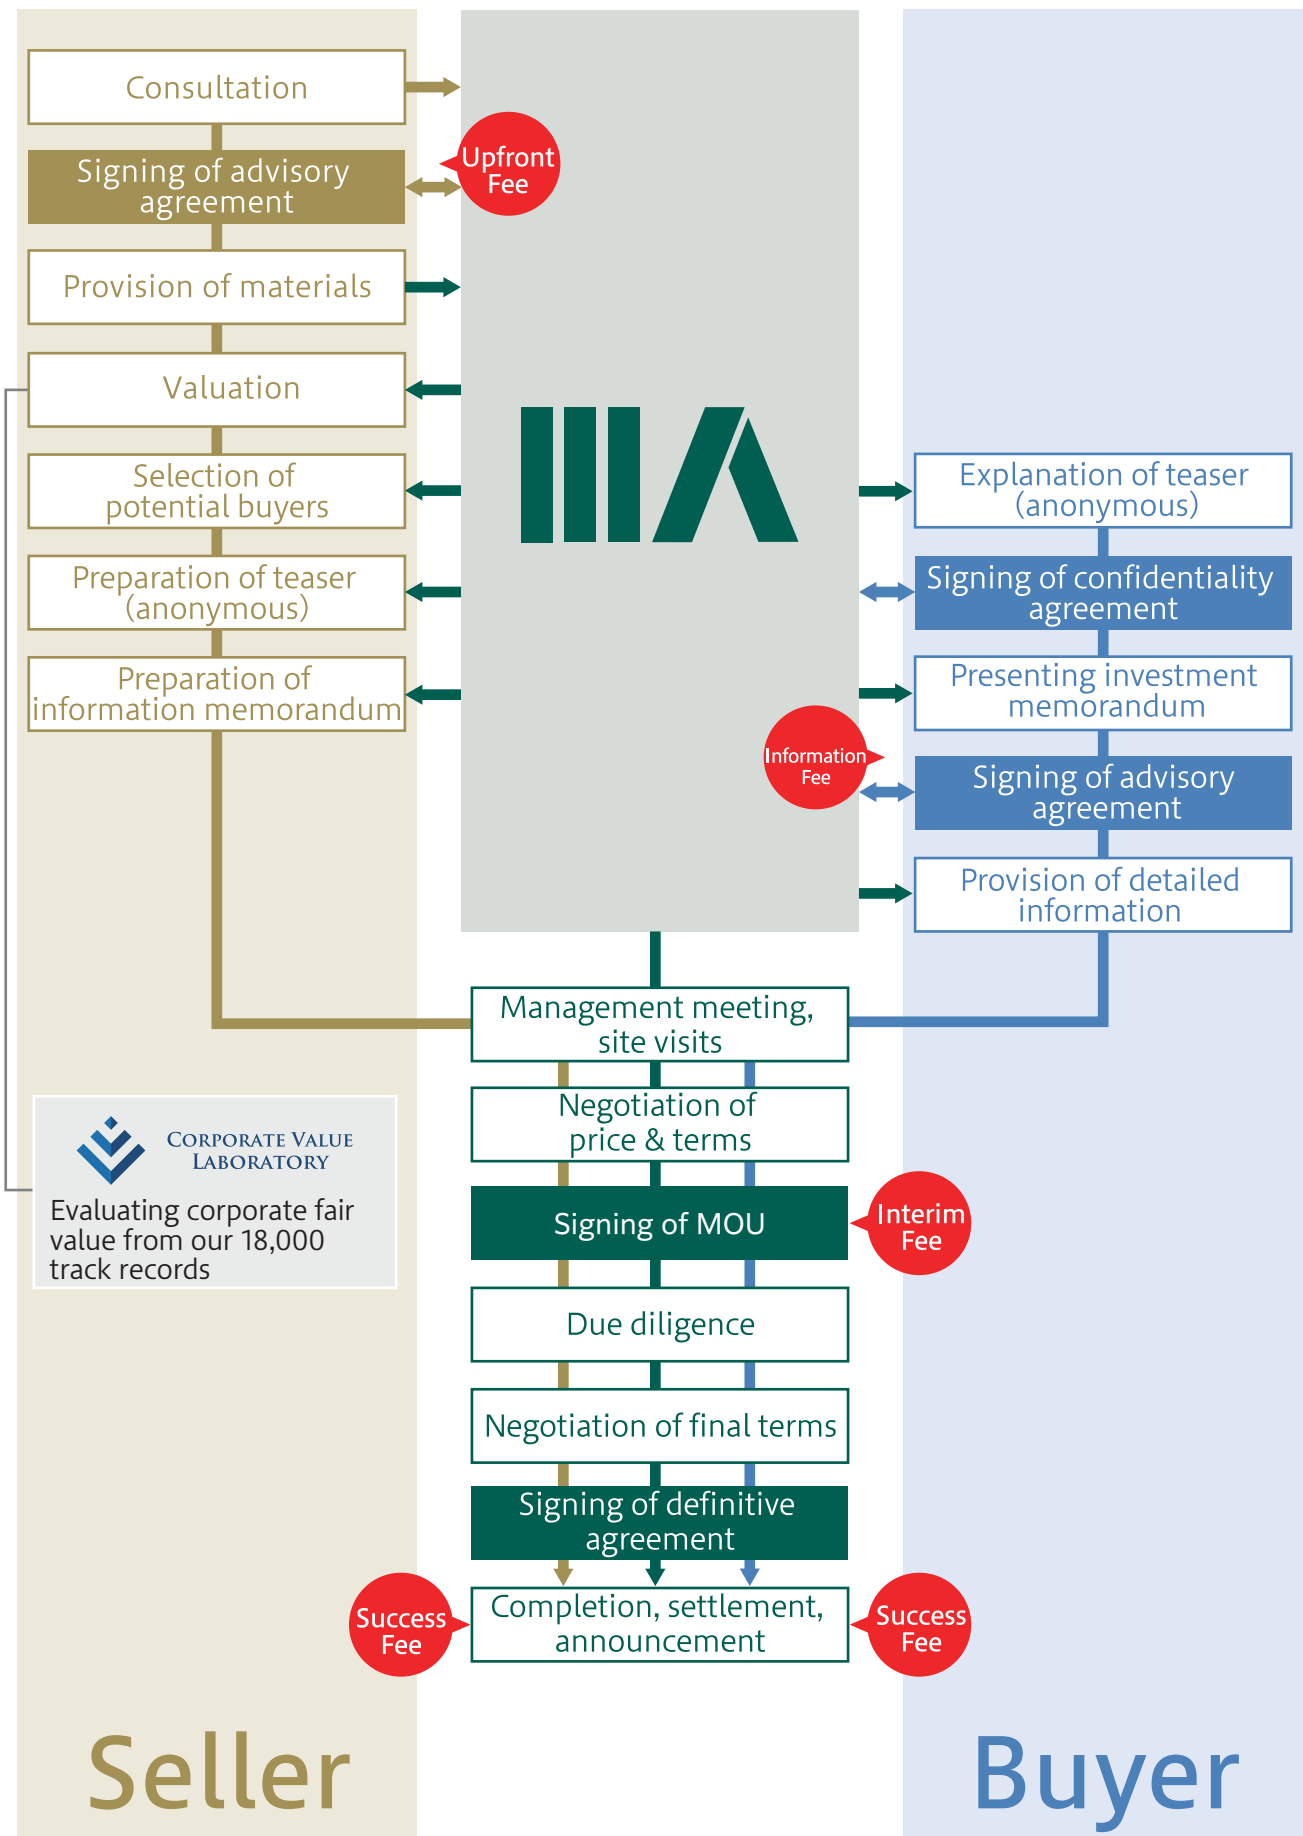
Consultation

Signing of advisory agreement

Upfront Fee

Provision of materials

Valuation

Selection of potential buyers

Preparation of teaser (anonymous)

Preparation of information memorandum

Explanation of teaser (anonymous)

Signing of confidentiality agreement

Presenting investment memorandum

Information Fee

Signing of advisory agreement

Provision of detailed information

Management meeting, site visits

Negotiation of price & terms

Signing of MOU

Interim Fee

Due diligence

Negotiation of final terms

Signing of definitive agreement

Success Fee

Completion, settlement, announcement

Success Fee

Corporate Value Laboratory

Evaluating corporate fair value from our 18,000 track records

Seller

Buyer